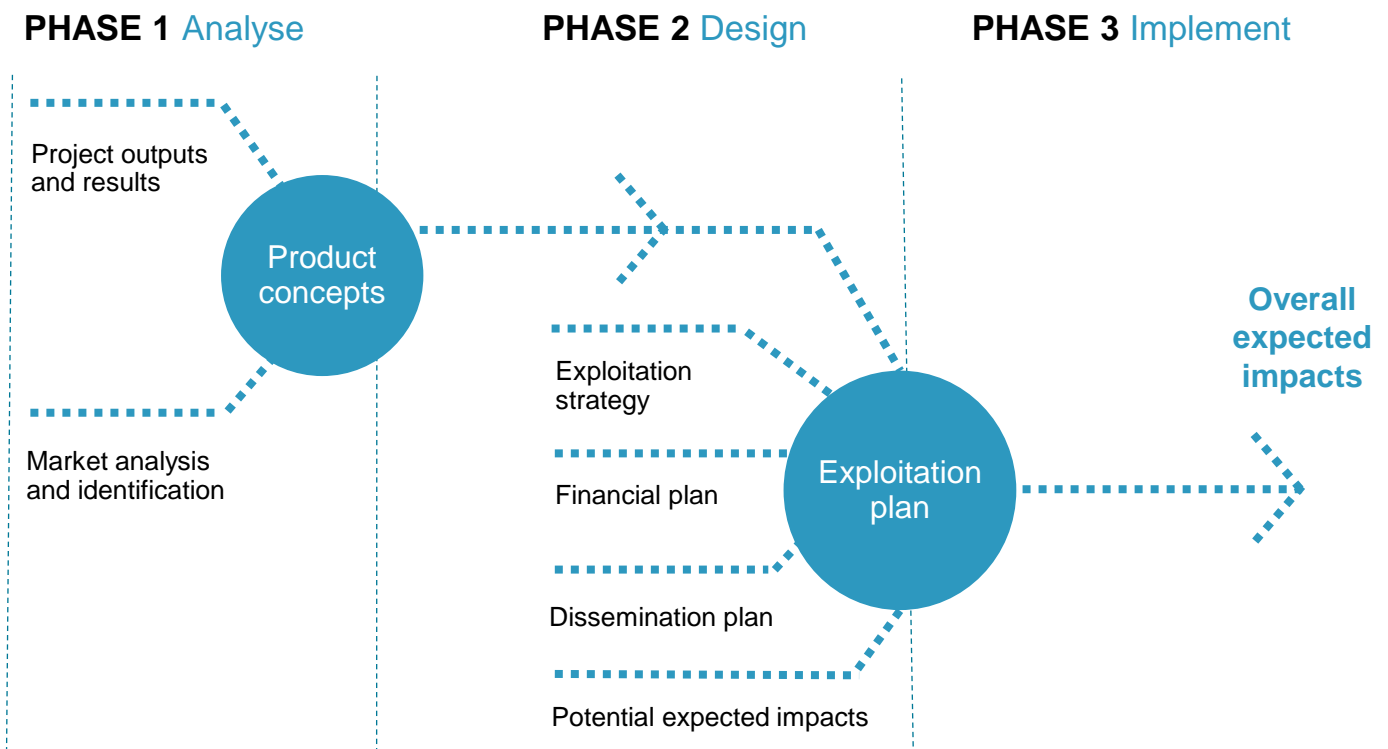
PHASE 1 Analyse

PHASE 2 Design

PHASE 3 Implement

Project outputs and results

Product concepts

Market analysis and identification

Exploitation strategy

Financial plan

Dissemination plan

Potential expected impacts

Exploitation plan

Overall expected impacts